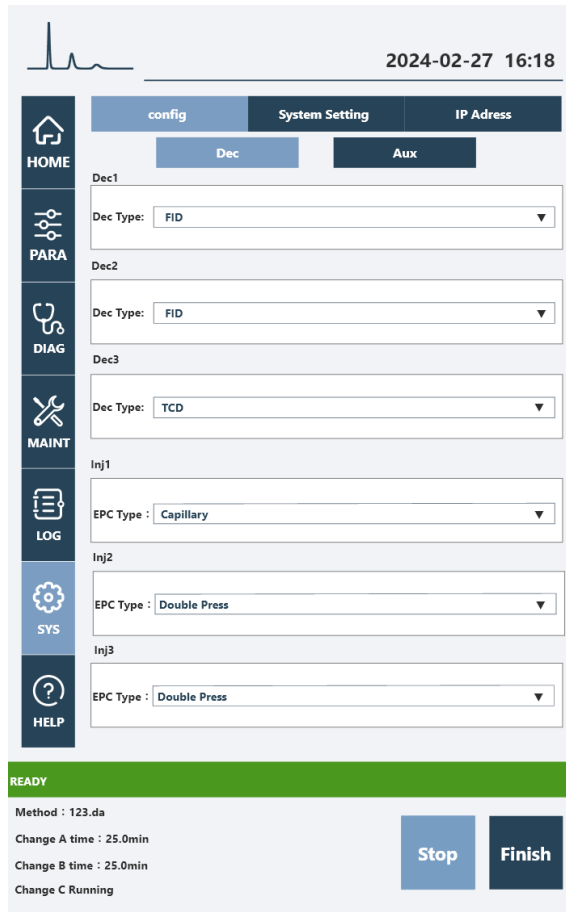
2024-02-27 16:18

HOME

PARA

DIAG

MAINT

LOG

SYS

HELP

config | System Setting | IP Adress

Dec | Aux

Dec1

Dec Type: FID ▼

Dec2

Dec Type: FID ▼

Dec3

Dec Type: TCD ▼

Inj1

EPC Type： Capillary ▼

Inj2

EPC Type： Double Press ▼

Inj3

EPC Type： Double Press ▼

READY

Method：123.da

Change A time：25.0min

Change B time：25.0min

Change C Running

Stop

Finish